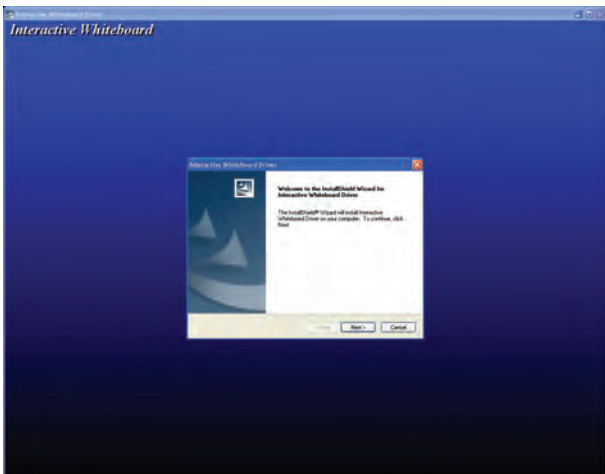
Interactive Whiteboard Driver

Interactive Whiteboard

Interactive Whiteboard Driver

Welcome to the InstallShield Wizard for Interactive Whiteboard Driver

The InstallShield® Wizard will install Interactive Whiteboard Driver on your computer. To continue, click Next.

< Back   Next >   Cancel